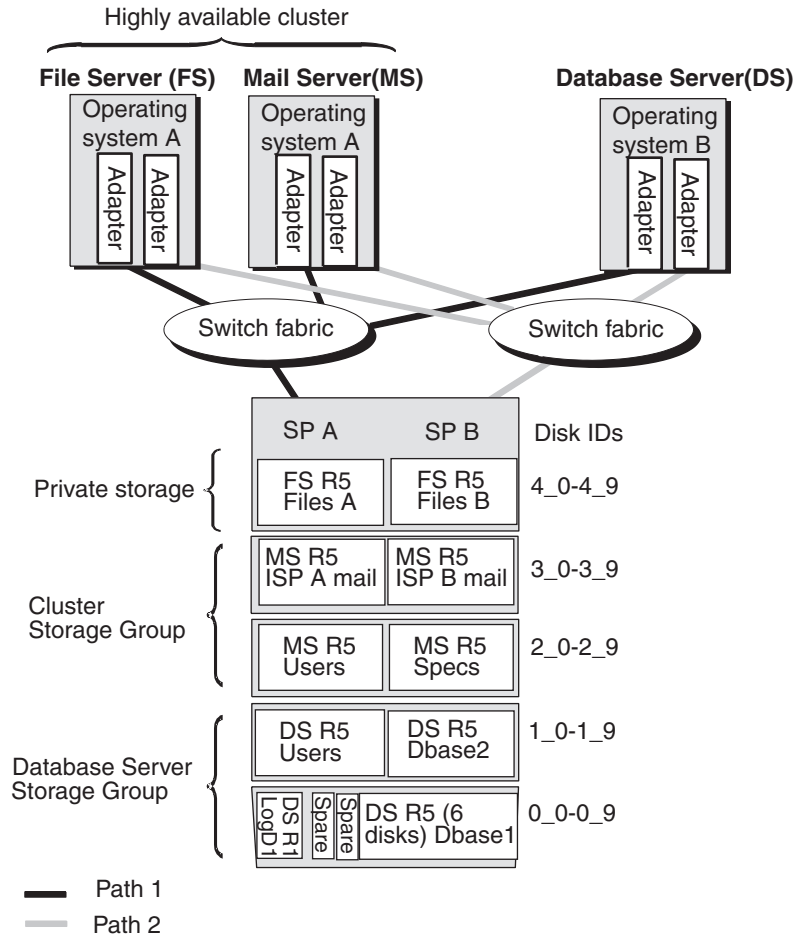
Highly available cluster

File Server (FS)
Operating system A
Adapter
Adapter

Mail Server(MS)
Operating system A
Adapter
Adapter

Database Server(DS)
Operating system B
Adapter
Adapter

Switch fabric
Switch fabric

SP A
SP B
Disk IDs

Private storage
FS R5 Files A
FS R5 Files B
4_0-4_9

Cluster Storage Group
MS R5 ISP A mail
MS R5 ISP B mail
3_0-3_9
MS R5 Users
MS R5 Specs
2_0-2_9

Database Server Storage Group
DS R5 Users
DS R5 Dbase2
1_0-1_9
DS R1 LogD1
Spare
Spare
DS R5 (6 disks) Dbase1
0_0-0_9

Path 1
Path 2